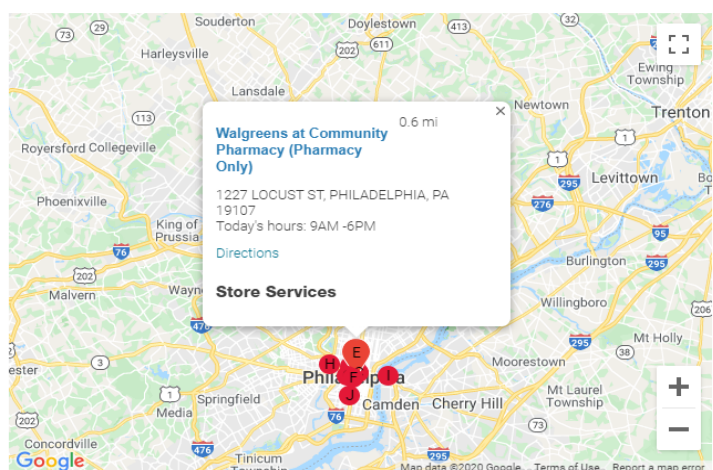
Walgreens at Community Pharmacy (Pharmacy Only)

0.6 mi

×

1227 LOCUST ST, PHILADELPHIA, PA 19107
Today's hours: 9AM -6PM

Directions

Store Services

Souderton
Doylestown
Harleysville
Lansdale
Newtown
Ewing Township
Trenton
Royersford
Collegeville
Levittown
Phoenixville
King of Prussia
Burlington
Malvern
Wayne
Willingboro
Mt Holly
Moorestown
Philadelphia
Mt Laurel Township
Springfield
Media
Camden
Cherry Hill
Concordville
Tinicum Township
Chester
73
63
413
32
202
611
113
1
276
295
95
76
202
476
3
1
38
73
295
476
E
H
F
I
J
+
−
Google
Map data ©2020 Google
Terms of Use
Report a map error